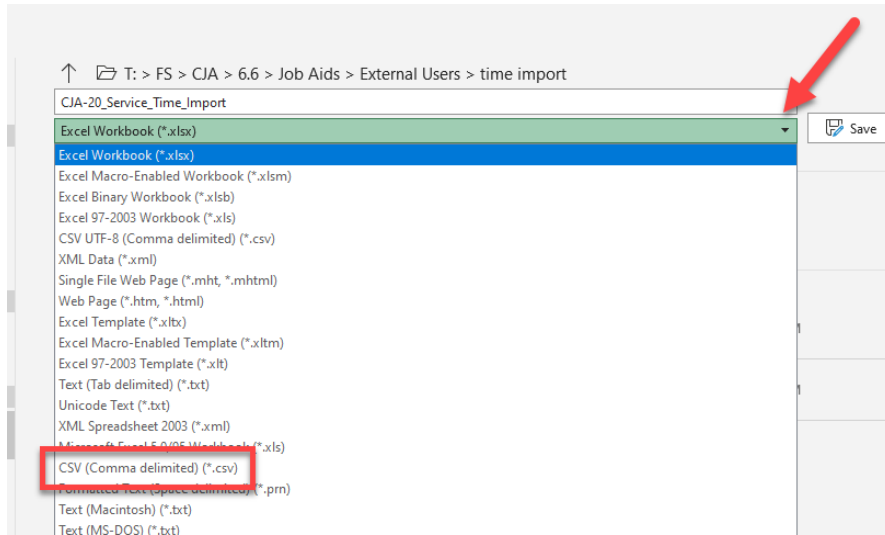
T: > FS > CJA > 6.6 > Job Aids > External Users > time import

CJA-20_Service_Time_Import

Excel Workbook (*.xlsx)

Save

Excel Workbook (*.xlsx)
Excel Macro-Enabled Workbook (*.xlsm)
Excel Binary Workbook (*.xlsb)
Excel 97-2003 Workbook (*.xls)
CSV UTF-8 (Comma delimited) (*.csv)
XML Data (*.xml)
Single File Web Page (*.mht, *.mhtml)
Web Page (*.htm, *.html)
Excel Template (*.xltx)
Excel Macro-Enabled Template (*.xltm)
Excel 97-2003 Template (*.xlt)
Text (Tab delimited) (*.txt)
Unicode Text (*.txt)
XML Spreadsheet 2003 (*.xml)
Microsoft Excel 5.0/95 Workbook (*.xls)
CSV (Comma delimited) (*.csv)
Formatted Text (Space delimited) (*.prn)
Text (Macintosh) (*.txt)
Text (MS-DOS) (*.txt)